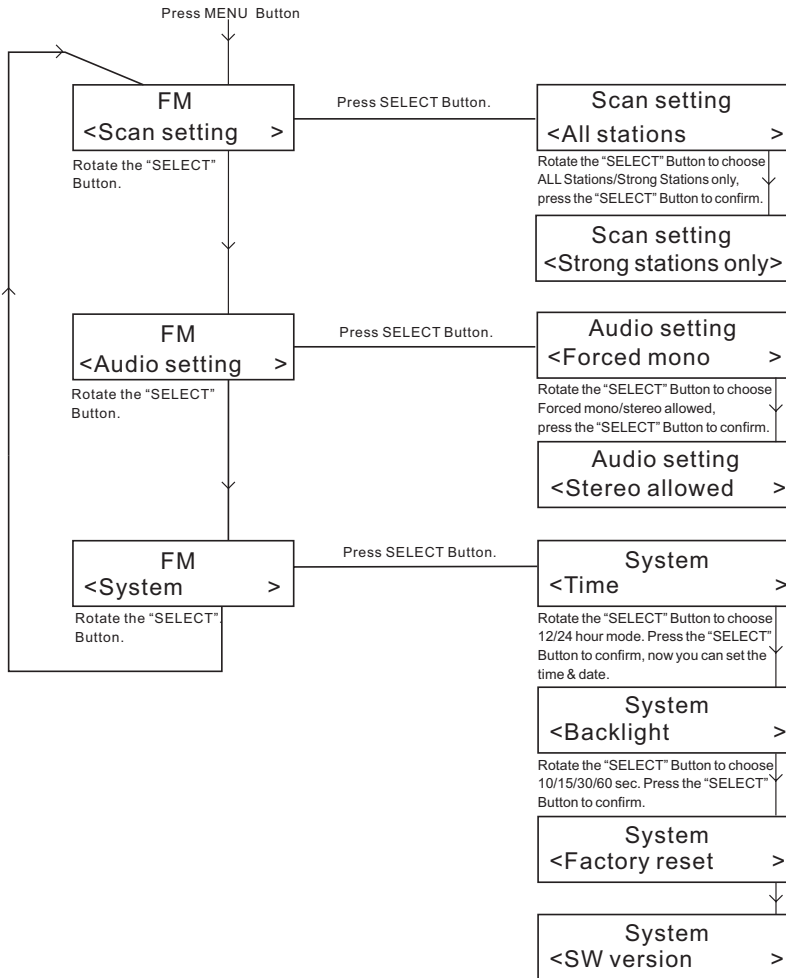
Press MENU Button

FM
<Scan setting >

Rotate the "SELECT" Button.

Press SELECT Button.

Scan setting
<All stations >

Rotate the "SELECT" Button to choose ALL Stations/Strong Stations only, press the "SELECT" Button to confirm.

Scan setting
<Strong stations only>

FM
<Audio setting >

Rotate the "SELECT" Button.

Press SELECT Button.

Audio setting
<Forced mono >

Rotate the "SELECT" Button to choose Forced mono/stereo allowed, press the "SELECT" Button to confirm.

Audio setting
<Stereo allowed >

FM
<System >

Rotate the "SELECT". Button.

Press SELECT Button.

System
<Time >

Rotate the "SELECT" Button to choose 12/24 hour mode. Press the "SELECT" Button to confirm, now you can set the time & date.

System
<Backlight >

Rotate the "SELECT" Button to choose 10/15/30/60 sec. Press the "SELECT" Button to confirm.

System
<Factory reset >

System
<SW version >